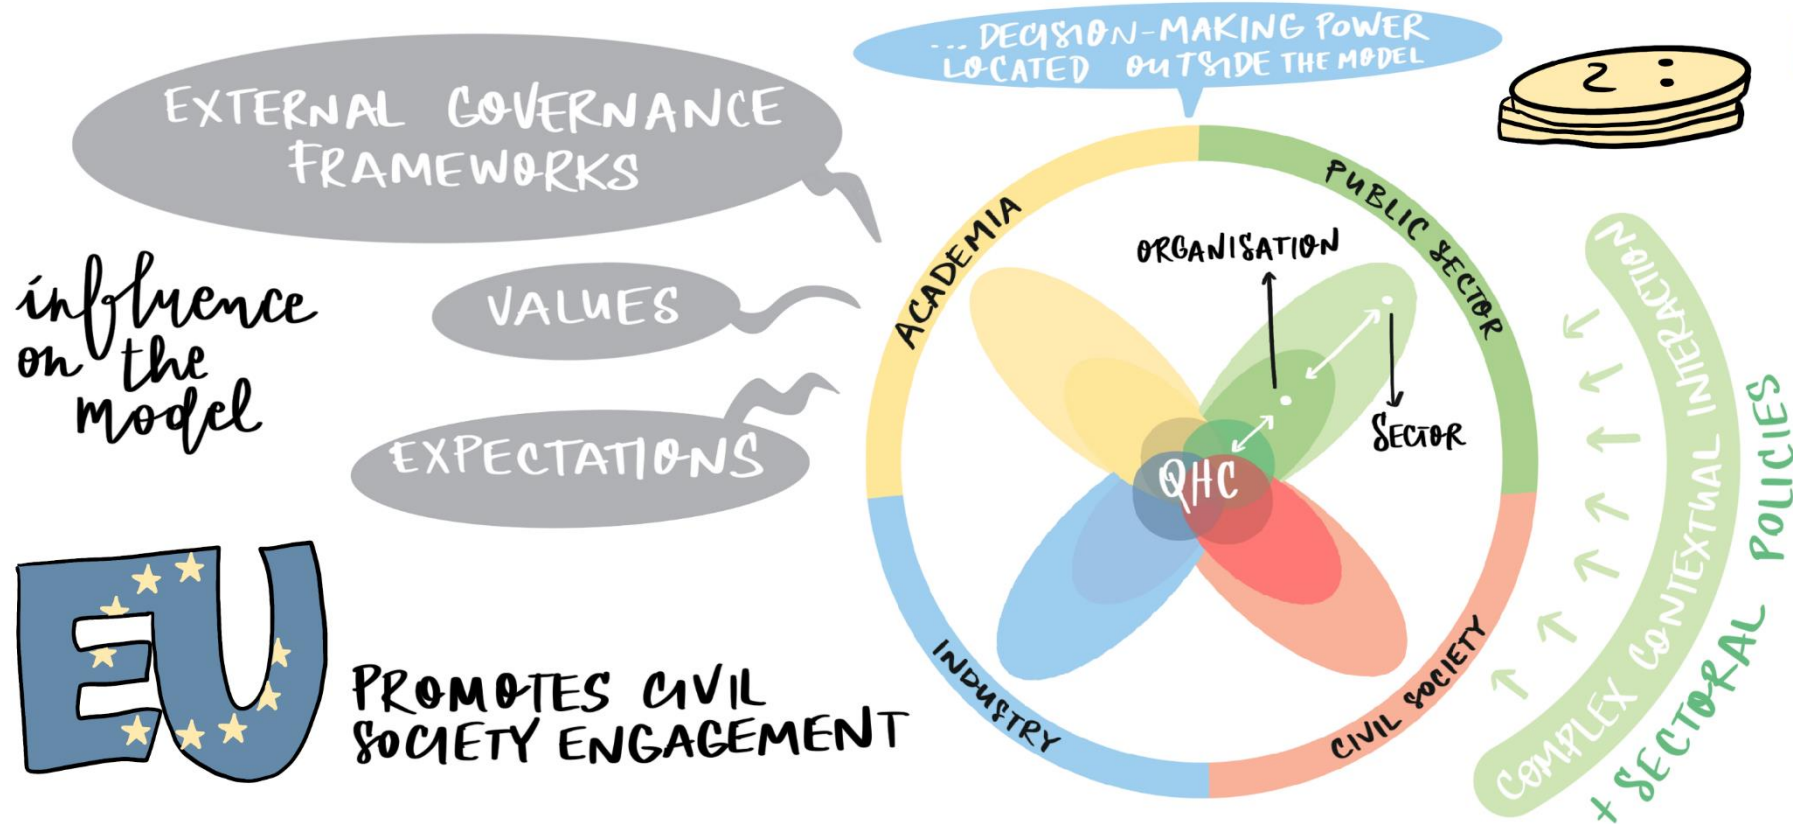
EXTERNAL GOVERNANCE FRAMEWORKS

...DECISION-MAKING POWER LOCATED OUTSIDE THE MODEL

2

influence on the model

VALUES

EXPECTATIONS

EU

PROMOTES CIVIL SOCIETY ENGAGEMENT

ACADEMIA

PUBLIC SECTOR

ORGANISATION

SECTOR

QHC

INDUSTRY

CIVIL SOCIETY

COMPLEX CONTEXTUAL INTERACTION

+ SECTORAL POLICIES